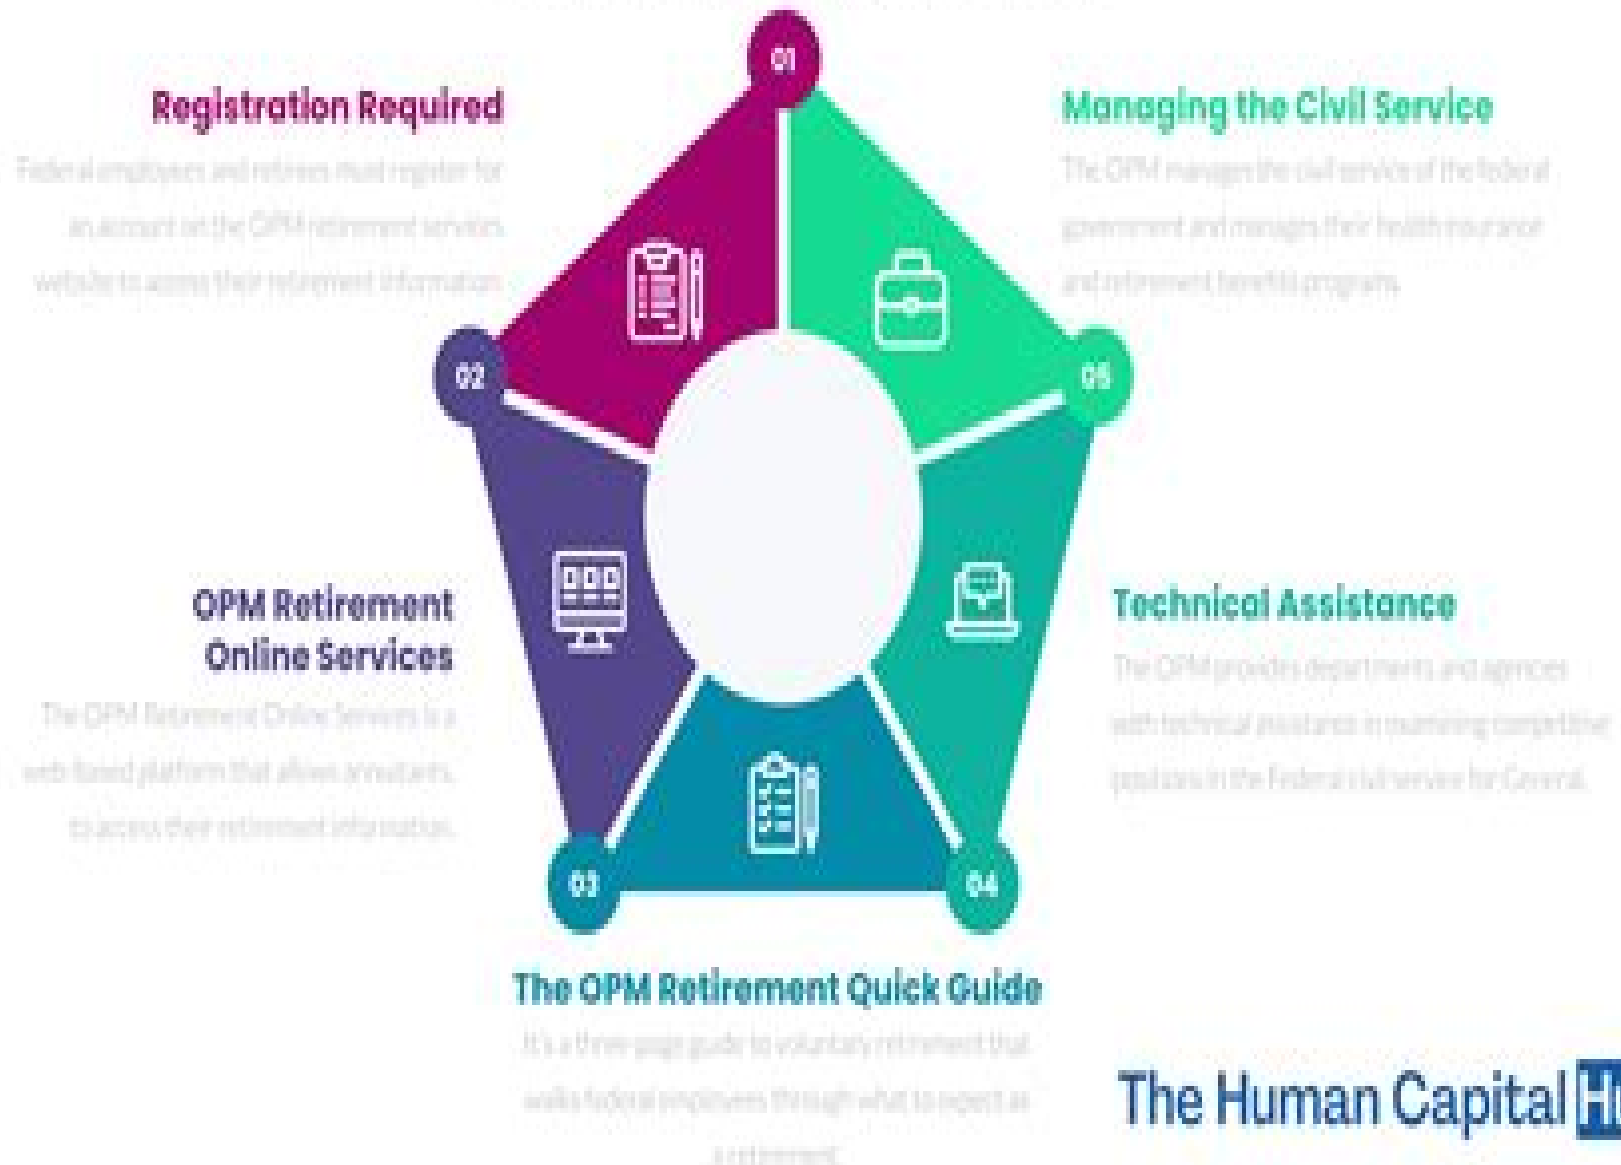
01

Registration Required

Federal employees and retirees must register for an account on the OPM retirement services website to access their retirement information.

Managing the Civil Service

The OPM manages the civil service of the federal government and manages their health insurance and retirement benefits programs.

02

05

OPM Retirement Online Services

The OPM Retirement Online Services is a web-based platform that allows annuitants to access their retirement information.

Technical Assistance

The OPM provides departments and agencies with technical assistance in examining competitive positions in the Federal civil service for General.

03

04

The OPM Retirement Quick Guide

It's a three-page guide to voluntary retirement that walks federal employees through what to expect as a retirement.

The Human Capital H